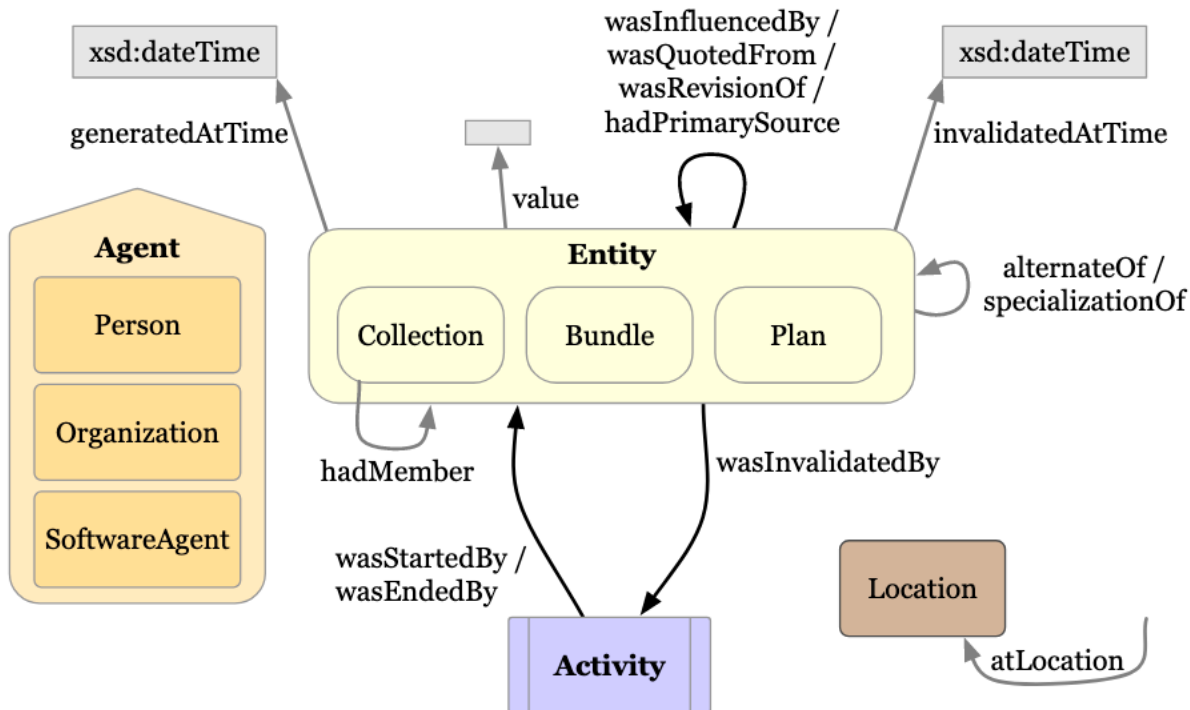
xsd:dateTime

generatedAtTime

value

wasInfluencedBy / wasQuotedFrom / wasRevisionOf / hadPrimarySource

xsd:dateTime

invalidatedAtTime

Agent

Person

Organization

SoftwareAgent

Entity

Collection

Bundle

Plan

alternateOf / specializationOf

hadMember

wasInvalidatedBy

wasStartedBy / wasEndedBy

Location

atLocation

Activity